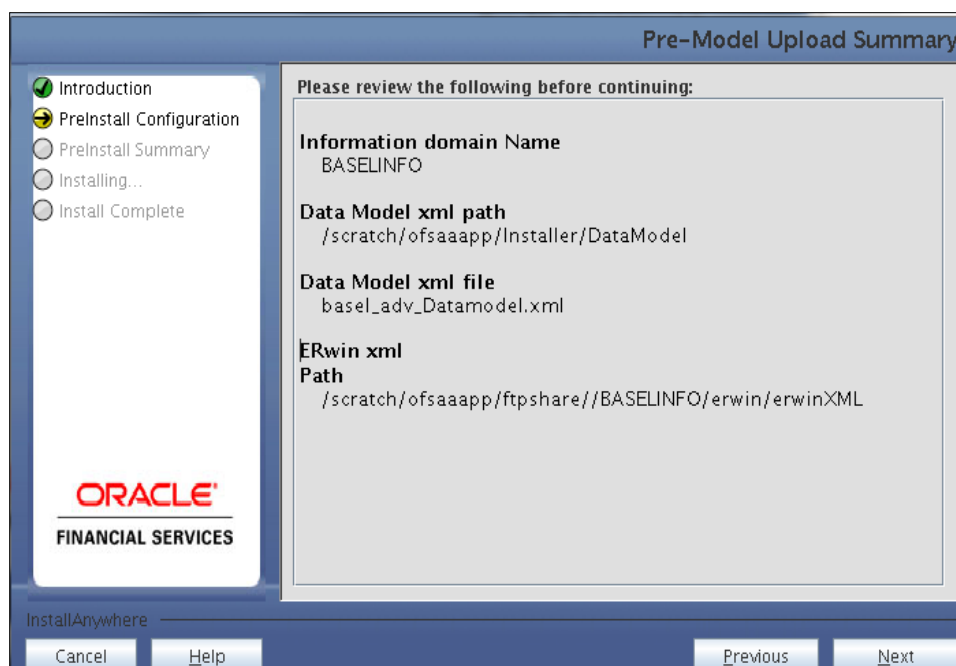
Pre-Model Upload Summary

Introduction
PreInstall Configuration
PreInstall Summary
Installing...
Install Complete

ORACLE
FINANCIAL SERVICES

Please review the following before continuing:

Information domain Name
BASELINFO

Data Model xml path
/scratch/ofsaaapp/Installer/DataModel

Data Model xml file
basel_adv_Datamodel.xml

ERwin xml
Path
/scratch/ofsaaapp/ftpshare//BASELINFO/erwin/erwinXML

InstallAnywhere

Cancel
Help
Previous
Next